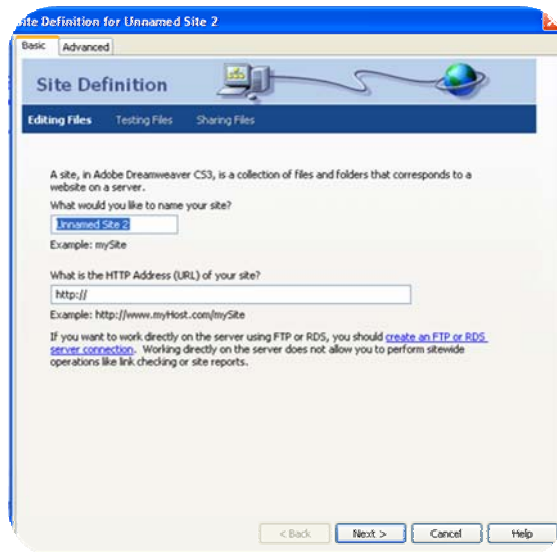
ite Definition for Unnamed Site 2

Basic Advanced

Site Definition

Editing Files Testing Files Sharing Files

A site, in Adobe Dreamweaver CS3, is a collection of files and folders that corresponds to a website on a server.

What would you like to name your site?

Unnamed Site 2

Example: mySite

What is the HTTP Address (URL) of your site?

http://

Example: http://www.myHost.com/mySite

If you want to work directly on the server using FTP or RDS, you should create an FTP or RDS server connection. Working directly on the server does not allow you to perform sitewide operations like link checking or site reports.

< Back Next > Cancel Help